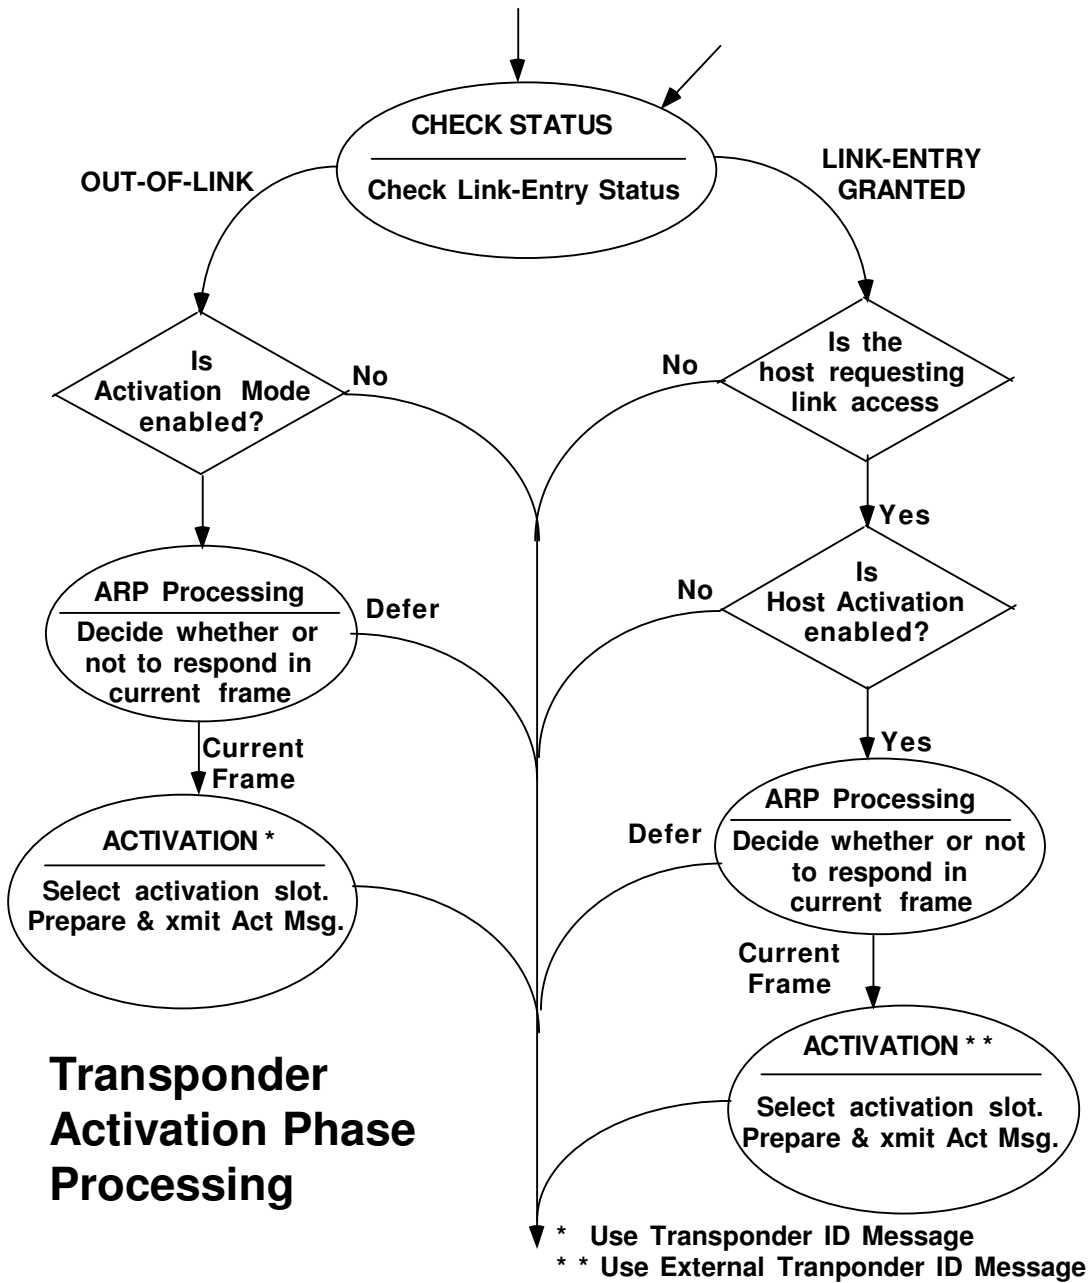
CHECK STATUS

Check Link-Entry Status

OUT-OF-LINK

LINK-ENTRY GRANTED

Is Activation Mode enabled?

No

No

Is the host requesting link access

Yes

ARP Processing

Decide whether or not to respond in current frame

Defer

No

Is Host Activation enabled?

Current Frame

Yes

ACTIVATION *

Select activation slot. Prepare & xmit Act Msg.

ARP Processing

Defer

Decide whether or not to respond in current frame

Current Frame

ACTIVATION * *

Select activation slot. Prepare & xmit Act Msg.

Transponder Activation Phase Processing

* Use Transponder ID Message

* * Use External Tranponder ID Message